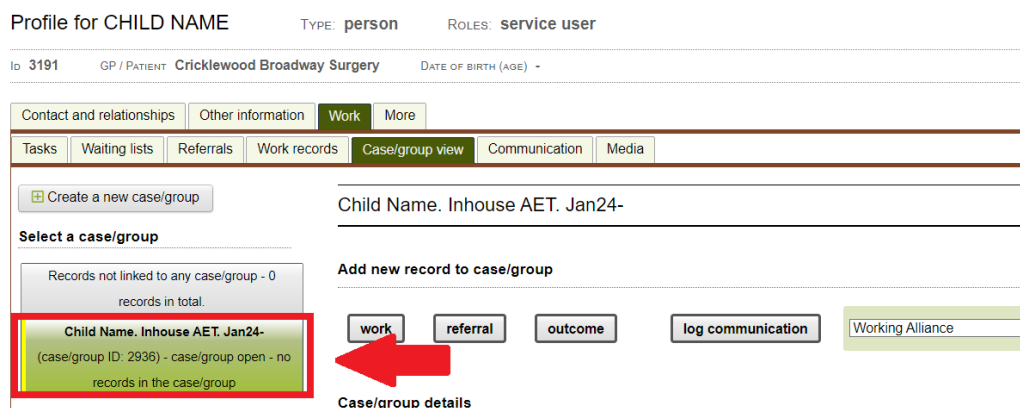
Profile for CHILD NAME Type: person Roles: service user

Id 3191 GP / Patient Cricklewood Broadway Surgery Date of birth (age) -

Contact and relationships | Other information | Work | More

Tasks | Waiting lists | Referrals | Work records | Case/group view | Communication | Media

⊞ Create a new case/group

Select a case/group

Records not linked to any case/group - 0 records in total.

Child Name. Inhouse AET. Jan24-
(case/group ID: 2936) - case/group open - no records in the case/group

Child Name. Inhouse AET. Jan24-

Add new record to case/group

work | referral | outcome | log communication | Working Alliance

Case/group details